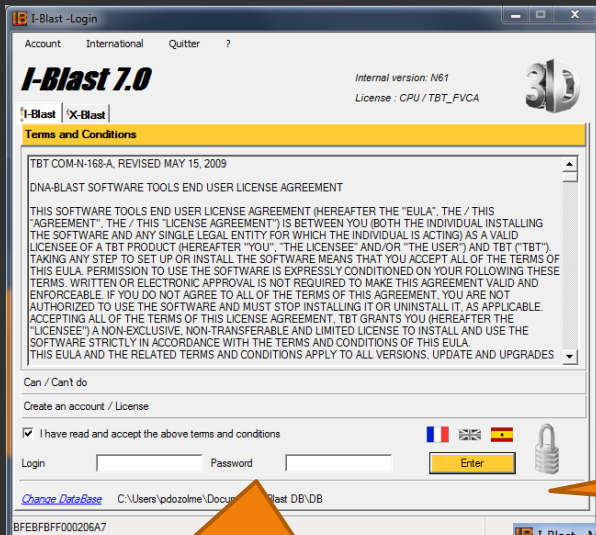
I-Blast -Login

Account International Quitter ?

I-Blast 7.0

Internal version: N61

License : CPU / TBT_FVCA

3D

I-Blast X-Blast

Terms and Conditions

TBT COM-N-168-A, REVISED MAY 15, 2009

DNA-BLAST SOFTWARE TOOLS END USER LICENSE AGREEMENT

THIS SOFTWARE TOOLS END USER LICENSE AGREEMENT (HEREAFTER THE "EULA", THE / THIS "AGREEMENT", THE / THIS "LICENSE AGREEMENT") IS BETWEEN YOU (BOTH THE INDIVIDUAL INSTALLING THE SOFTWARE AND ANY SINGLE LEGAL ENTITY FOR WHICH THE INDIVIDUAL IS ACTING) AS A VALID LICENSEE OF A TBT PRODUCT (HEREAFTER "YOU", "THE LICENSEE" AND/OR "THE USER") AND TBT ("TBT"). TAKING ANY STEP TO SET UP OR INSTALL THE SOFTWARE MEANS THAT YOU ACCEPT ALL OF THE TERMS OF THIS EULA. PERMISSION TO USE THE SOFTWARE IS EXPRESSLY CONDITIONED ON YOUR FOLLOWING THESE TERMS. WRITTEN OR ELECTRONIC APPROVAL IS NOT REQUIRED TO MAKE THIS AGREEMENT VALID AND ENFORCEABLE. IF YOU DO NOT AGREE TO ALL OF THE TERMS OF THIS AGREEMENT, YOU ARE NOT AUTHORIZED TO USE THE SOFTWARE AND MUST STOP INSTALLING IT OR UNINSTALL IT, AS APPLICABLE. ACCEPTING ALL OF THE TERMS OF THIS LICENSE AGREEMENT, TBT GRANTS YOU (HEREAFTER THE "LICENSEE") A NON-EXCLUSIVE, NON-TRANSFERABLE AND LIMITED LICENSE TO INSTALL AND USE THE SOFTWARE STRICTLY IN ACCORDANCE WITH THE TERMS AND CONDITIONS OF THIS EULA.
THIS EULA AND THE RELATED TERMS AND CONDITIONS APPLY TO ALL VERSIONS, UPDATE AND UPGRADES

Can / Can't do

Create an account / License

I have read and accept the above terms and conditions

Login Password Enter

Change DataBase C:\Users\pdozolme\Docu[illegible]Blast DB\DB

BFEBFBFF000206A7

I-Blast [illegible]